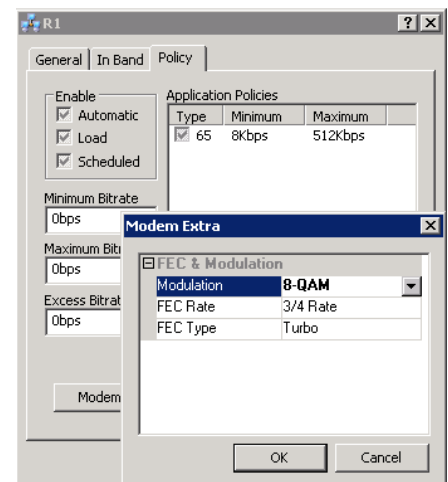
R1

?X

General | In Band | Policy

Enable
Automatic
Load
Scheduled

Application Policies

| Type | Minimum | Maximum |
|---|---|---|
| 65 | 8Kbps | 512Kbps |

Minimum Bitrate
0bps

Maximum Bitr
0bps

Excess Bitrat
0bps

Modem

Modem Extra

FEC & Modulation

| | |
|---|---|
| Modulation | 8-QAM |
| FEC Rate | 3/4 Rate |
| FEC Type | Turbo |

OK

Cancel